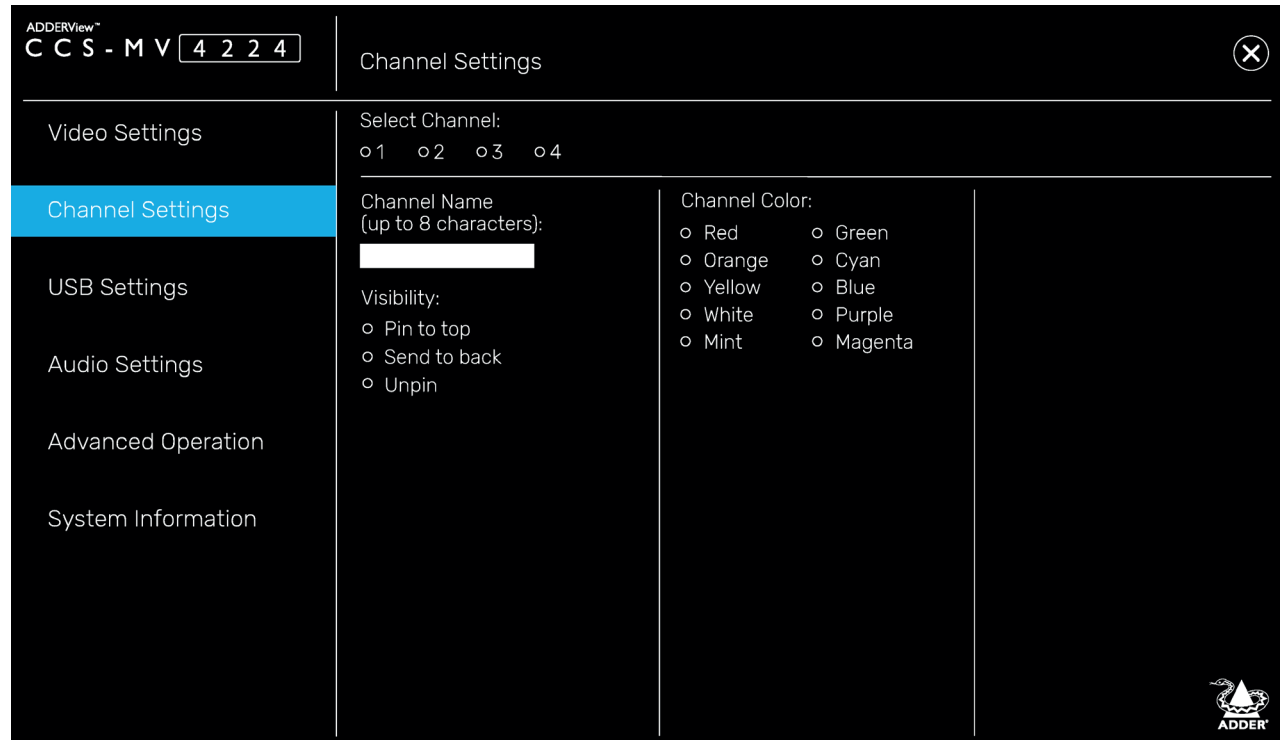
ADDERView™
CCS-MV 4224

Channel Settings

Video Settings

Channel Settings

USB Settings

Audio Settings

Advanced Operation

System Information

Select Channel:
○1 ○2 ○3 ○4

Channel Name
(up to 8 characters):

Visibility:
○ Pin to top
○ Send to back
○ Unpin

Channel Color:

| | |
|---|---|
| ○ Red | ○ Green |
| ○ Orange | ○ Cyan |
| ○ Yellow | ○ Blue |
| ○ White | ○ Purple |
| ○ Mint | ○ Magenta |

ADDER®